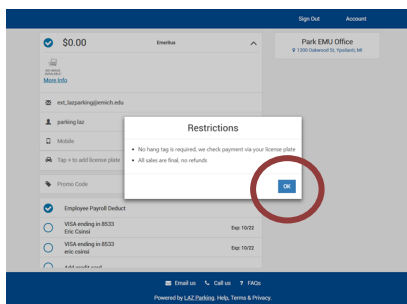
Sign Out Account

$0.00 Emeritus

More Info

ext_lazparking@emich.edu

parking laz

Mobile

Tap + to add license plate

Promo Code

Employee Payroll Deduct

VISA ending in 8533
Eric Csinsi
Exp 10/22

VISA ending in 8533
Eric csinsi
Exp 10/22

Add credit card

Park EMU Office
1300 Oakwood St, Ypsilanti, MI

Restrictions

• No hang tag is required, we check payment via your license plate
• All sales are final, no refunds

OK

Email us Call us ? FAQs

Powered by LAZ Parking. Help, Terms & Privacy.